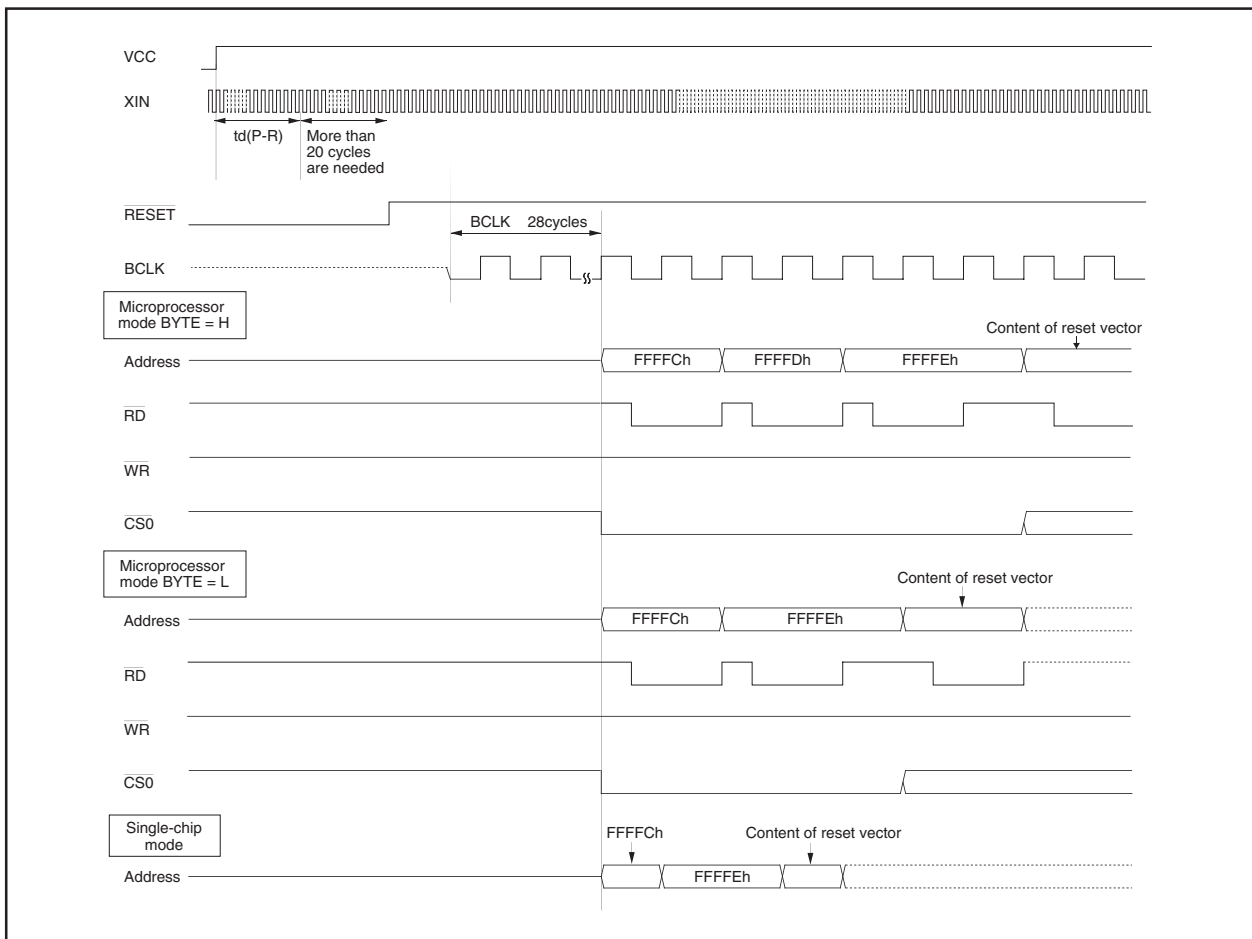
VCC

XIN

td(P-R)

More than 20 cycles are needed

$\overline{RESET}$

BCLK 28cycles

BCLK

Microprocessor mode BYTE = H

Content of reset vector

Address

FFFFCh

FFFFDh

FFFFEh

$\overline{RD}$

$\overline{WR}$

$\overline{CS0}$

Microprocessor mode BYTE = L

Content of reset vector

Address

FFFFCh

FFFFEh

$\overline{RD}$

$\overline{WR}$

$\overline{CS0}$

Single-chip mode

FFFFCh

Content of reset vector

Address

FFFFEh